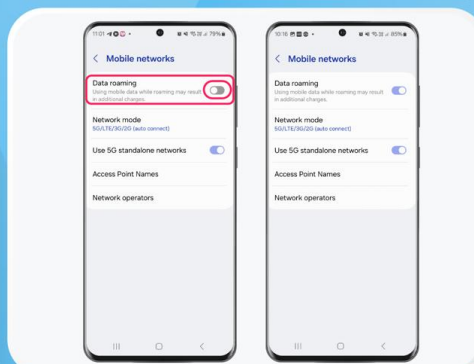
11:01 79%

Mobile networks

Data roaming
Using mobile data while roaming may result in additional charges.

Network mode
5G/LTE/3G/2G (auto connect)

Use 5G standalone networks

Access Point Names

Network operators

10:15 85%

Mobile networks

Data roaming
Using mobile data while roaming may result in additional charges.

Network mode
5G/LTE/3G/2G (auto connect)

Use 5G standalone networks

Access Point Names

Network operators